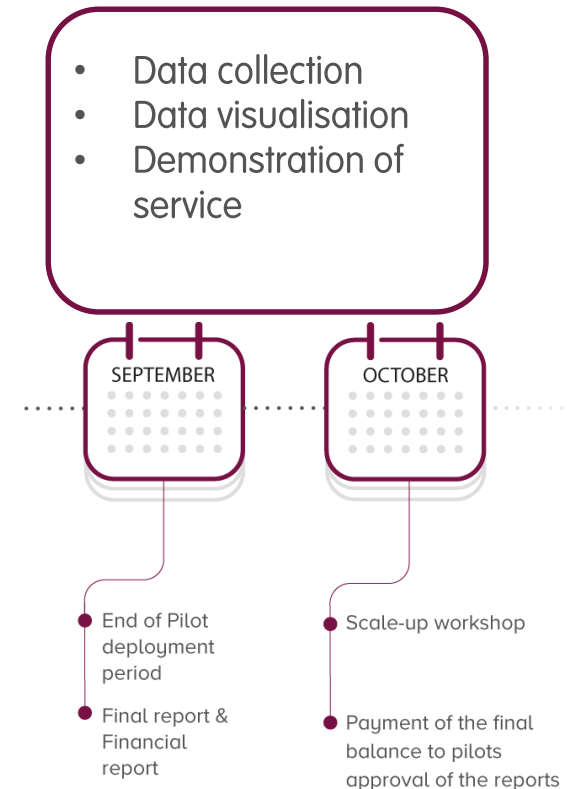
- Data collection
- Data visualisation
- Demonstration of service

SEPTEMBER

OCTOBER

End of Pilot deployment period

Final report & Financial report

Scale-up workshop

Payment of the final balance to pilots approval of the reports